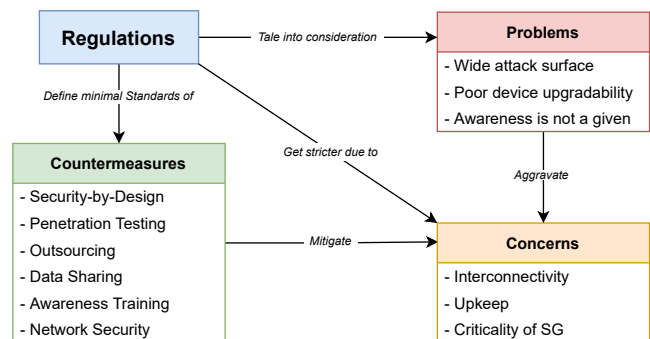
Regulations

Tale into consideration

Problems
- Wide attack surface
- Poor device upgradability
- Awareness is not a given

Define minimal Standards of

Get stricter due to

Aggravate

Countermeasures
- Security-by-Design
- Penetration Testing
- Outsourcing
- Data Sharing
- Awareness Training
- Network Security

Mitigate

Concerns
- Interconnectivity
- Upkeep
- Criticality of SG